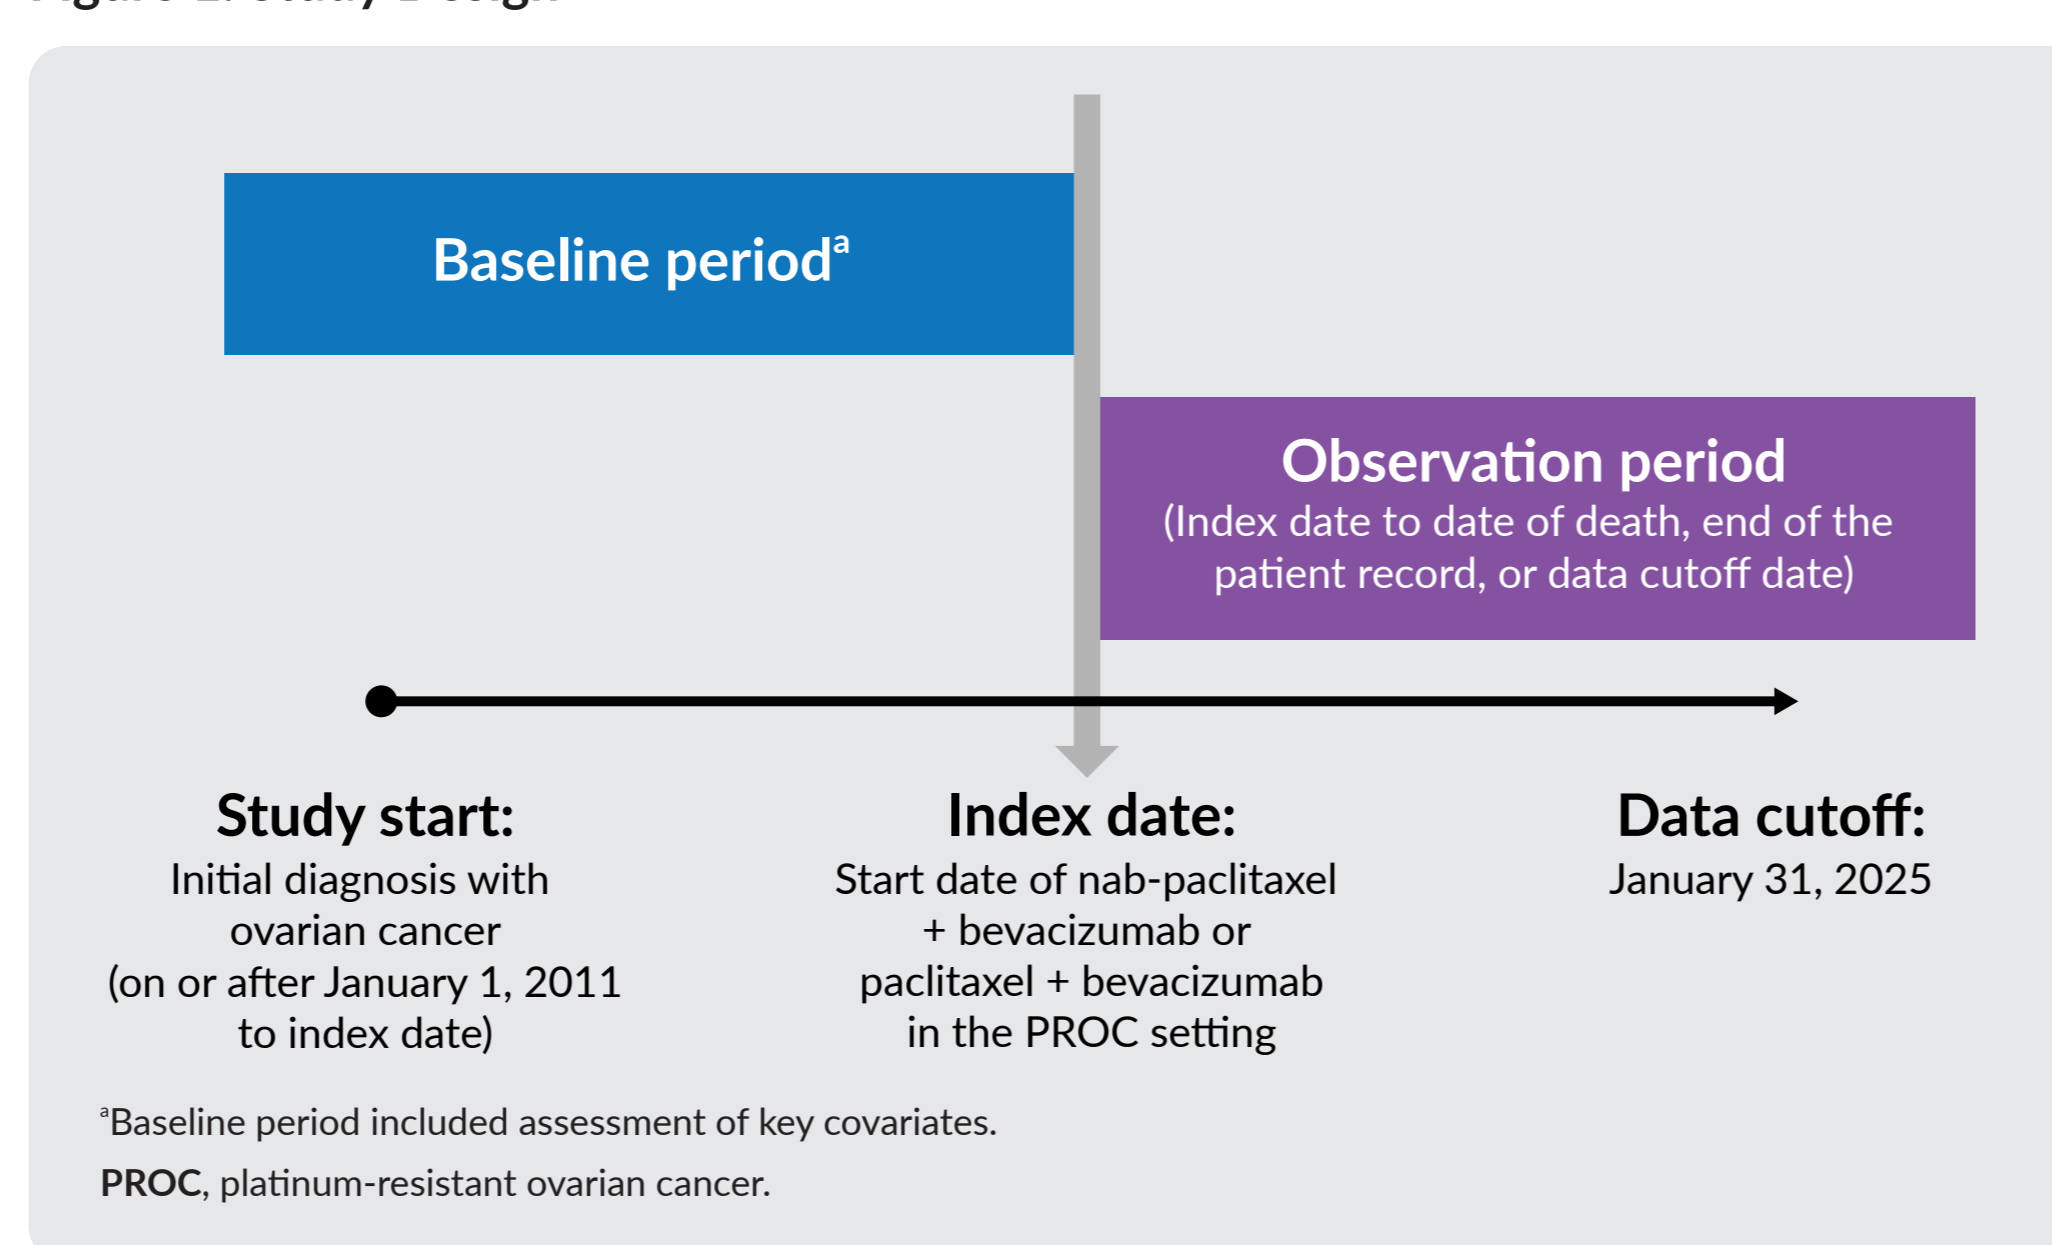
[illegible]

Baseline period$^{a}$

Observation period
(Index date to date of death, end of the patient record, or data cutoff date)

Study start:
Initial diagnosis with ovarian cancer (on or after January 1, 2011 to index date)

Index date:
Start date of nab-paclitaxel + bevacizumab or paclitaxel + bevacizumab in the PROC setting

Data cutoff:
January 31, 2025

$^{a}$Baseline period included assessment of key covariates.

PROC, platinum-resistant ovarian cancer.